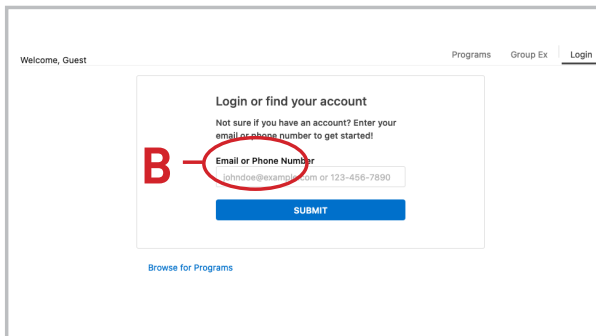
Welcome, Guest

Programs Group Ex Login

Login or find your account

Not sure if you have an account? Enter your email or phone number to get started!

B

Email or Phone Number

johndoe@example.com or 123-456-7890

SUBMIT

Browse for Programs